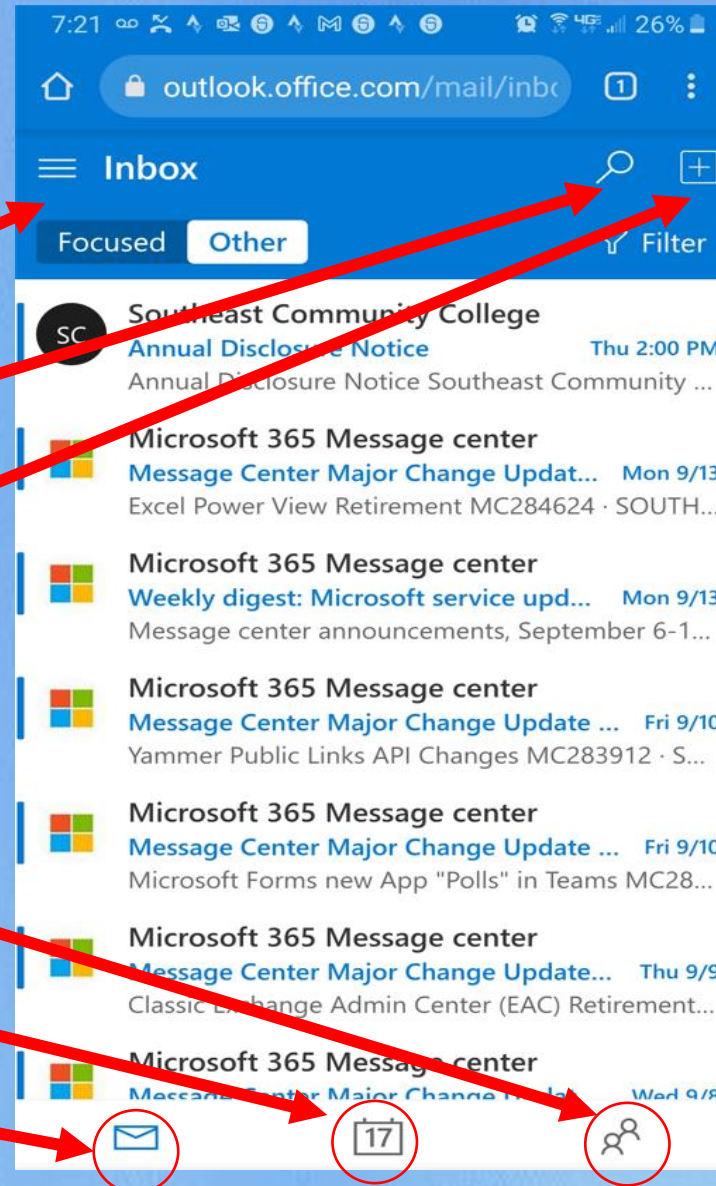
7:21 26%

outlook.office.com/mail/inbo 1

Inbox

Focused Other Filter

SC Southeast Community College
Annual Disclosure Notice Thu 2:00 PM
Annual Disclosure Notice Southeast Community ...

Microsoft 365 Message center
Message Center Major Change Updat... Mon 9/13
Excel Power View Retirement MC284624 · SOUTH...

Microsoft 365 Message center
Weekly digest: Microsoft service upd... Mon 9/13
Message center announcements, September 6-1...

Microsoft 365 Message center
Message Center Major Change Update ... Fri 9/10
Yammer Public Links API Changes MC283912 · S...

Microsoft 365 Message center
Message Center Major Change Update ... Fri 9/10
Microsoft Forms new App "Polls" in Teams MC28...

Microsoft 365 Message center
Message Center Major Change Update... Thu 9/9
Classic Exchange Admin Center (EAC) Retirement...

Microsoft 365 Message center
Message Center Major Change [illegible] Wed 9/8

17